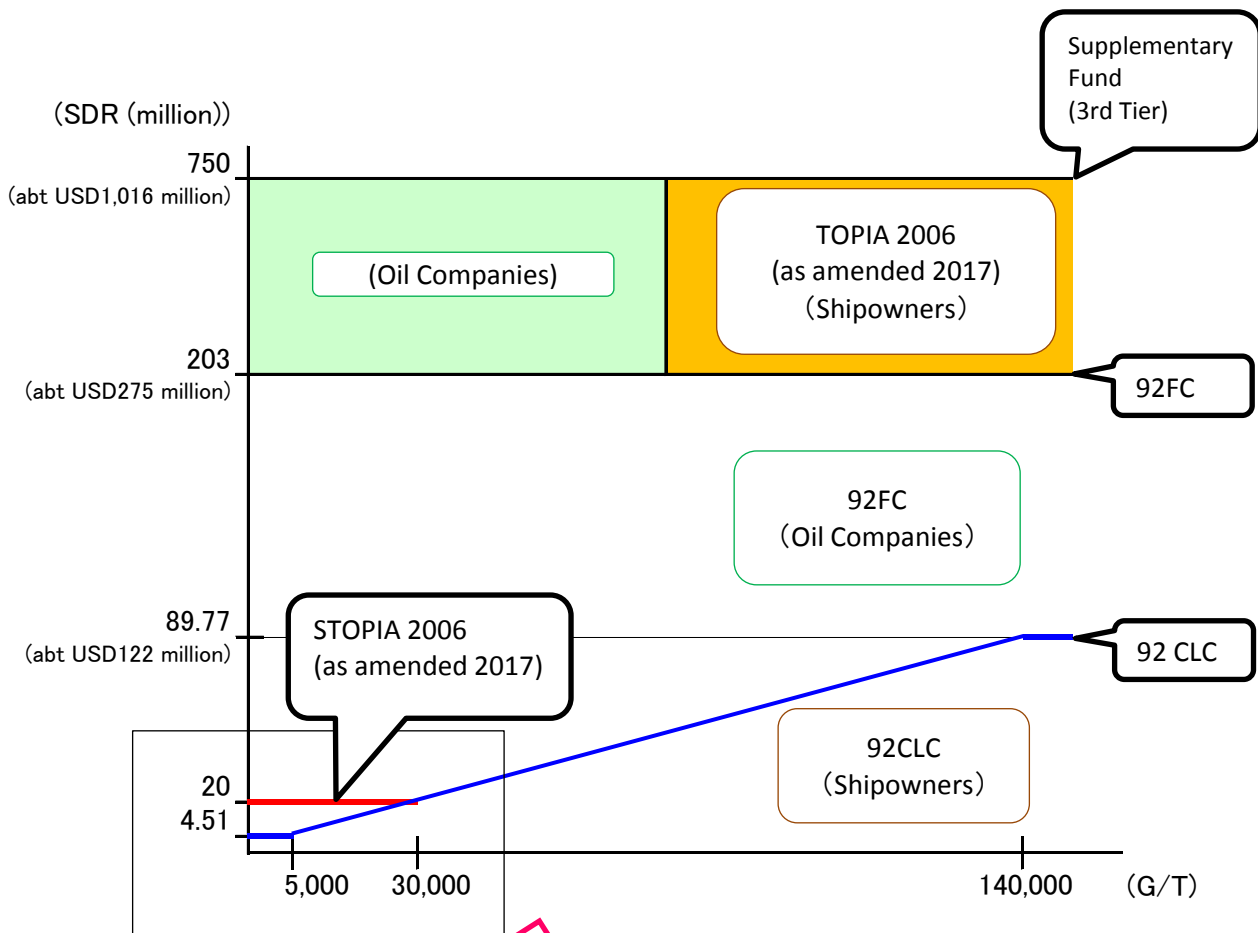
Supplementary Fund (3rd Tier)

(SDR (million))

750
(abt USD1,016 million)

(Oil Companies)

TOPIA 2006
(as amended 2017)
(Shipowners)

203
(abt USD275 million)

92FC

92FC
(Oil Companies)

89.77
(abt USD122 million)

STOPIA 2006
(as amended 2017)

92 CLC

92CLC
(Shipowners)

20
4.51

5,000
30,000
140,000
(G/T)